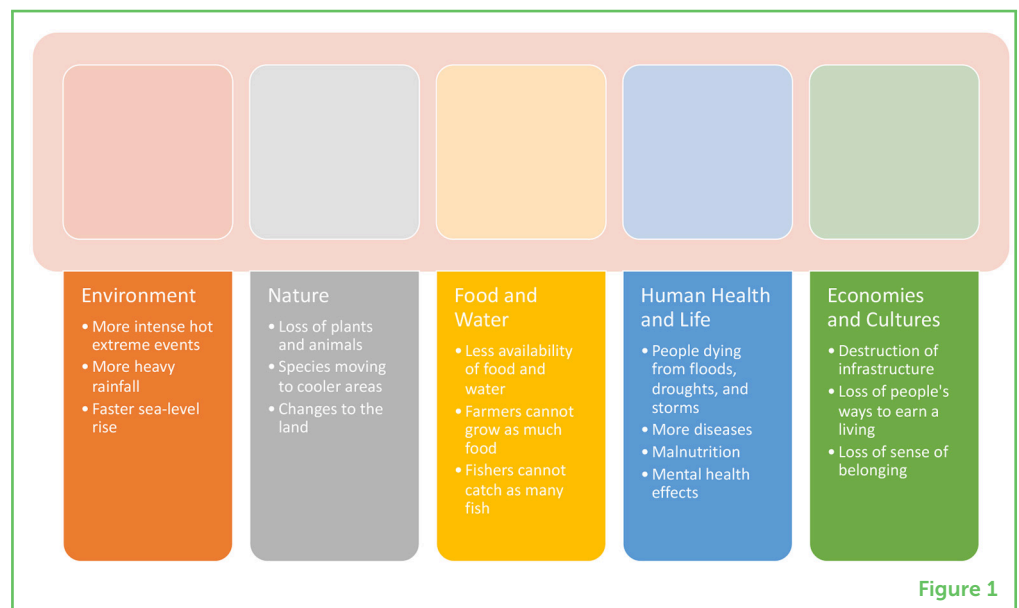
Environment
• More intense hot extreme events
• More heavy rainfall
• Faster sea-level rise

Nature
• Loss of plants and animals
• Species moving to cooler areas
• Changes to the land

Food and Water
• Less availability of food and water
• Farmers cannot grow as much food
• Fishers cannot catch as many fish

Human Health and Life
• People dying from floods, droughts, and storms
• More diseases
• Malnutrition
• Mental health effects

Economies and Cultures
• Destruction of infrastructure
• Loss of people's ways to earn a living
• Loss of sense of belonging

Figure 1